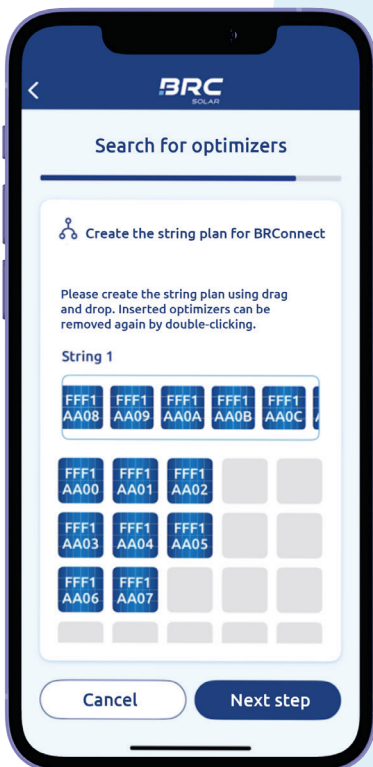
<

BRC
SOLAR

Search for optimizers

Create the string plan for BRConnect

Please create the string plan using drag and drop. Inserted optimizers can be removed again by double-clicking.

String 1

FFF1 AA08
FFF1 AA09
FFF1 AA0A
FFF1 AA0B
FFF1 AA0C

FFF1 AA00
FFF1 AA01
FFF1 AA02
FFF1 AA03
FFF1 AA04
FFF1 AA05
FFF1 AA06
FFF1 AA07

Cancel
Next step